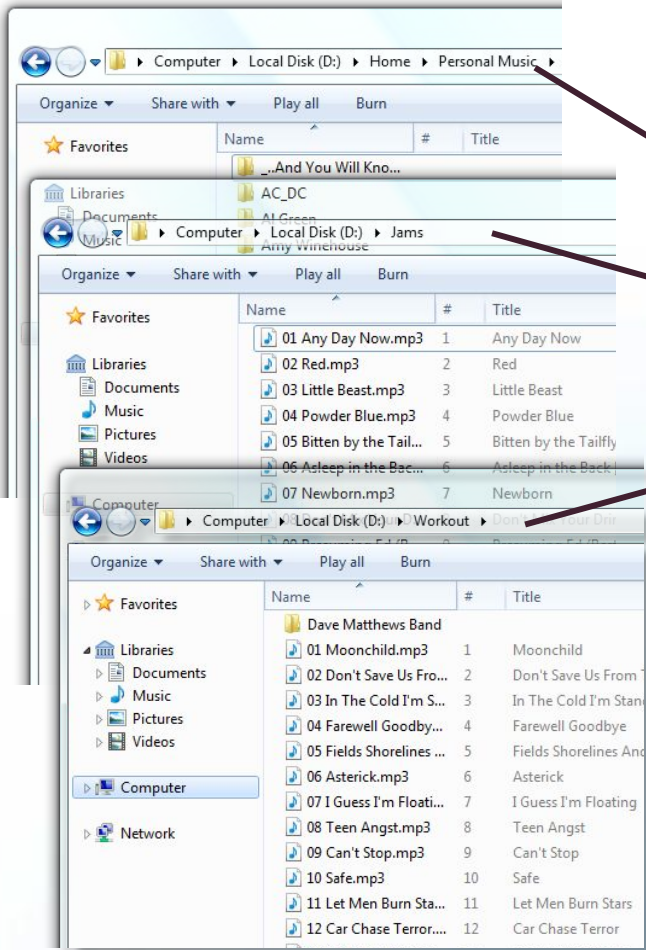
Computer ▸ Local Disk (D:) ▸ Home ▸ Personal Music ▸

Organize ▾ Share with ▾ Play all Burn

Favorites

Name # Title

_..And You Will Kno...

AC_DC

Al Green

Amy Winehouse

Libraries

Documents

Music

Computer ▸ Local Disk (D:) ▸ Jams

Organize ▾ Share with ▾ Play all Burn

Favorites

Libraries

Documents

Music

Pictures

Videos

Computer

| Name | # | Title |
|---|---|---|
| 01 Any Day Now.mp3 | 1 | Any Day Now |
| 02 Red.mp3 | 2 | Red |
| 03 Little Beast.mp3 | 3 | Little Beast |
| 04 Powder Blue.mp3 | 4 | Powder Blue |
| 05 Bitten by the Tail... | 5 | Bitten by the Tailfly |
| 06 Asleep in the Bac... | 6 | Asleep in the Back |
| 07 Newborn.mp3 | 7 | Newborn |
| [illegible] | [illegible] | Don't Ha Your Drir |

Computer ▸ Local Disk (D:) ▸ Workout ▸

Organize ▾ Share with ▾ Play all Burn

Favorites

Libraries

Documents

Music

Pictures

Videos

Computer

Network

| Name | # | Title |
|---|---|---|
| Dave Matthews Band | | |
| 01 Moonchild.mp3 | 1 | Moonchild |
| 02 Don't Save Us Fro... | 2 | Don't Save Us From T |
| 03 In The Cold I'm S... | 3 | In The Cold I'm Stanc |
| 04 Farewell Goodby... | 4 | Farewell Goodbye |
| 05 Fields Shorelines ... | 5 | Fields Shorelines And |
| 06 Asterick.mp3 | 6 | Asterick |
| 07 I Guess I'm Floati... | 7 | I Guess I'm Floating |
| 08 Teen Angst.mp3 | 8 | Teen Angst |
| 09 Can't Stop.mp3 | 9 | Can't Stop |
| 10 Safe.mp3 | 10 | Safe |
| 11 Let Men Burn Sta... | 11 | Let Men Burn Stars |
| 12 Car Chase Terror.... | 12 | Car Chase Terror |